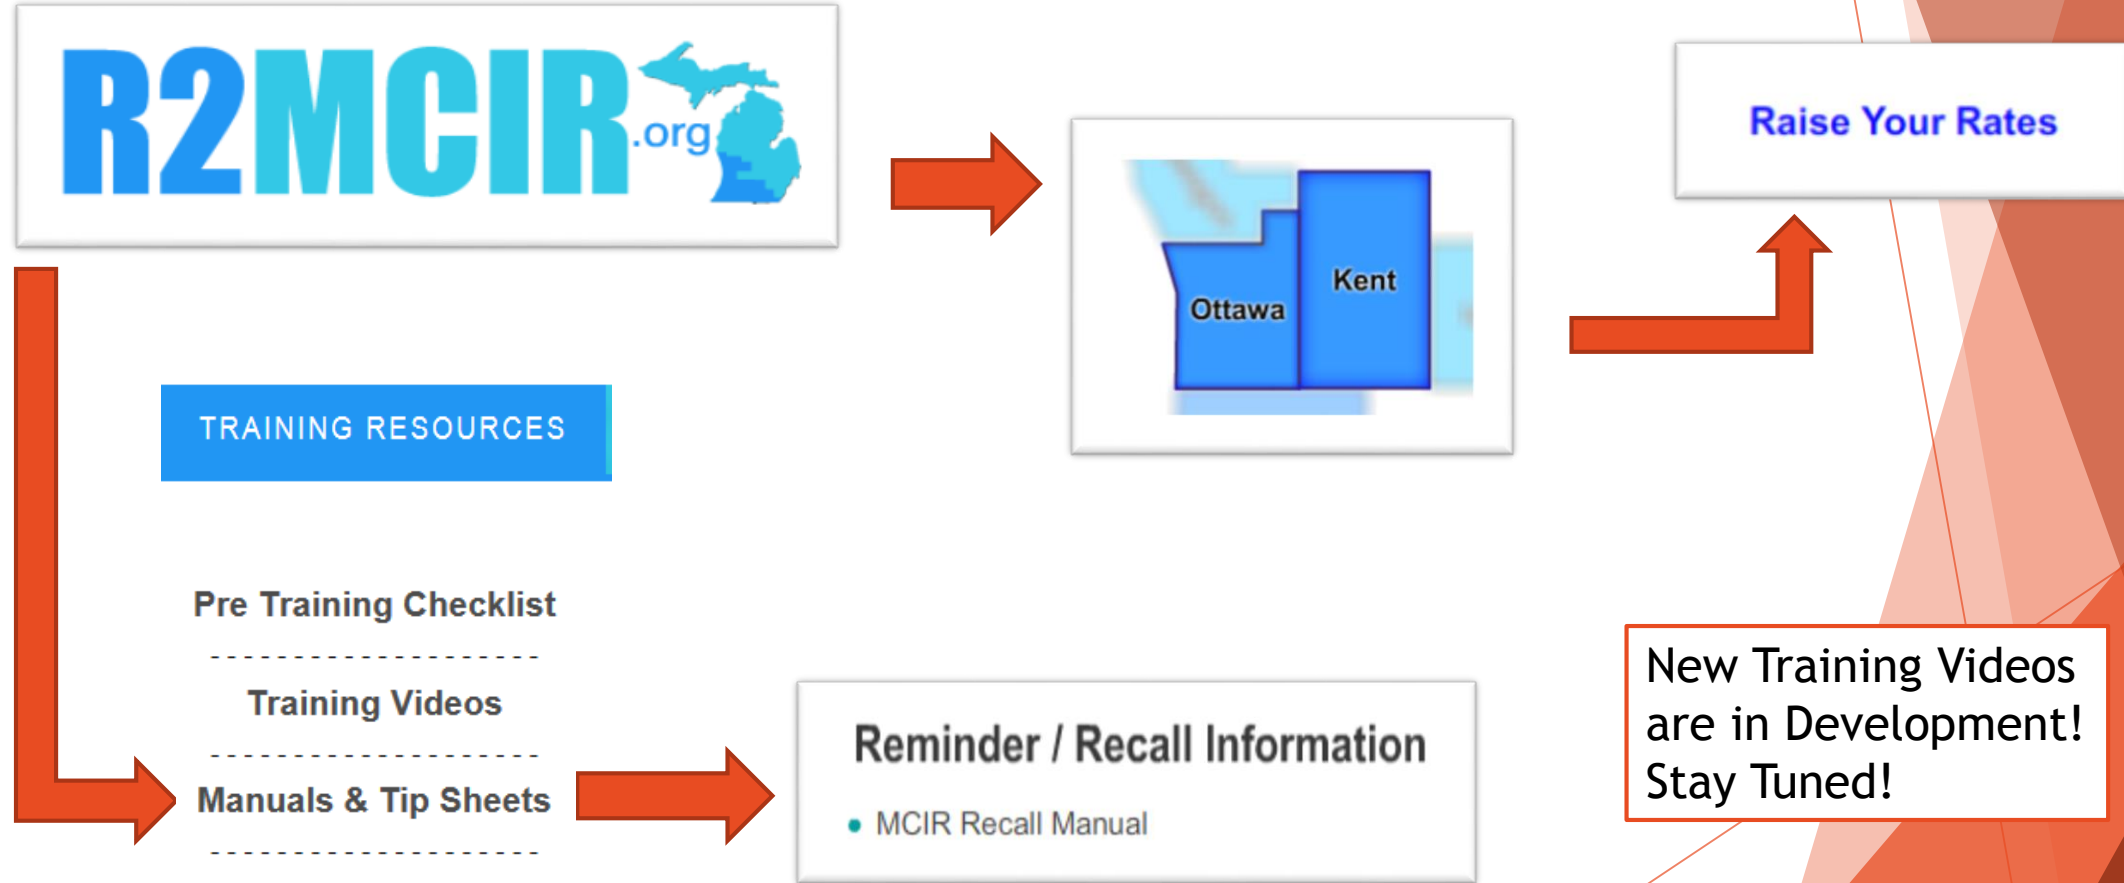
R2MCIR.org

Ottawa
Kent

Raise Your Rates

TRAINING RESOURCES

Pre Training Checklist

Training Videos

Manuals & Tip Sheets

Reminder / Recall Information

MCIR Recall Manual

New Training Videos are in Development! Stay Tuned!